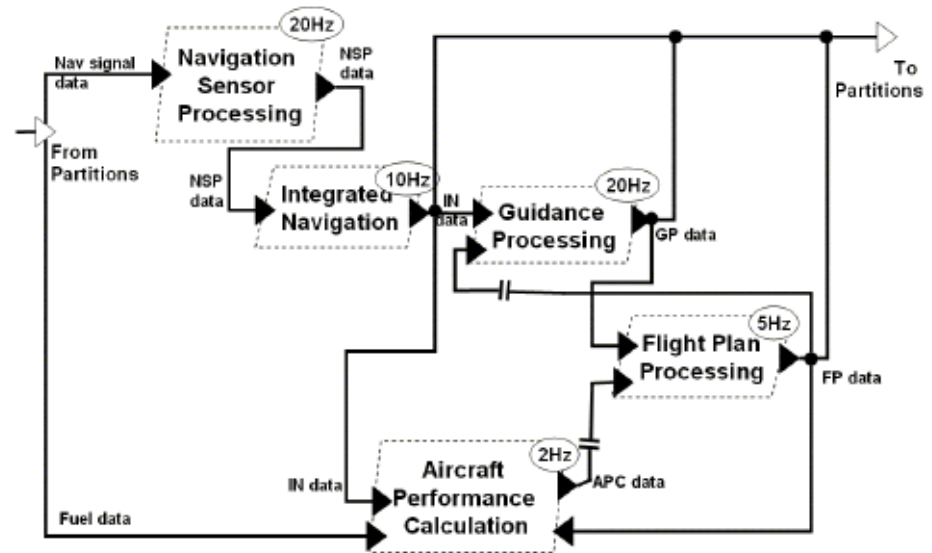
Nav signal data

20Hz
Navigation Sensor Processing

NSP data

To Partitions

From Partitions

NSP data

10Hz
Integrated Navigation

IN data

20Hz
Guidance Processing

GP data

5Hz
Flight Plan Processing

FP data

IN data

2Hz
Aircraft Performance Calculation

APC data

Fuel data